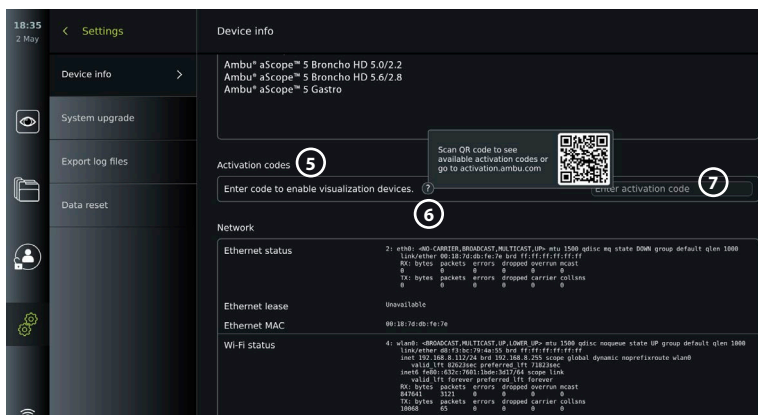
18:35
2 May

< Settings

Device info >

System upgrade

Export log files

Data reset

Device info

Ambu® aScope™ 5 Broncho HD 5.0/2.2
Ambu® aScope™ 5 Broncho HD 5.6/2.8
Ambu® aScope™ 5 Gastro

Activation codes 5

Scan QR code to see available activation codes or go to activation.ambu.com

Enter code to enable visualization devices. ? 6

Enter activation code 7

Network

Ethernet status

2: eth0: <NO-CARRIER,BROADCAST,MULTICAST,UP> mtu 1500 qdisc mq state DOWN group default qlen 1000
link/ether 00:18:7d:db:fe:7e brd ff:ff:ff:ff:ff:ff
RX: bytes packets errors dropped overrun mcast
0 0 0 0 0 0
TX: bytes packets errors dropped carrier collsns
0 0 0 0 0 0

Ethernet lease

Unavailable

Ethernet MAC

00:18:7d:db:fe:7e

Wi-Fi status

4: wlan0: <BROADCAST,MULTICAST,UP,LOWER_UP> mtu 1500 qdisc noqueue state UP group default qlen 1000
link/ether d8:f3:bc:79:4a:55 brd ff:ff:ff:ff:ff:ff
inet 192.168.8.112/24 brd 192.168.8.255 scope global dynamic noprefixroute wlan0
valid_lft 82621sec preferred_lft 71823sec
inet6 fe80::632c:7601:1bde:3d17/64 scope link
valid_lft forever preferred_lft forever
RX: bytes packets errors dropped overrun mcast
847641 3121 0 0 0 0
TX: bytes packets errors dropped carrier collsns
10868 65 0 0 0 0